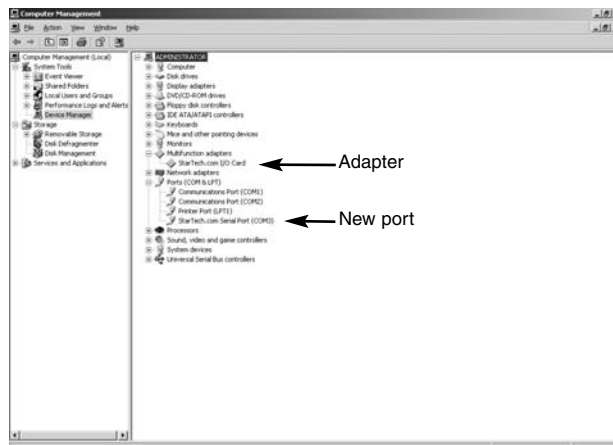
Computer Management

File Action View Window Help

Computer Management (Local)
System Tools
Event Viewer
Shared Folders
Local Users and Groups
Performance Logs and Alerts
Device Manager
Storage
Removable Storage
Disk Defragmenter
Disk Management
Services and Applications

ADMINISTRATOR
Computer
Disk drives
Display adapters
DVD/CD-ROM drives
Floppy disk controllers
IDE ATA/ATAPI controllers
Keyboards
Mice and other pointing devices
Monitors
Multifunction adapters
StarTech.com I/O Card
Network adapters
Ports (COM & LPT)
Communications Port (COM1)
Communications Port (COM2)
Printer Port (LPT1)
StarTech.com Serial Port (COM3)
Processors
Sound, video and game controllers
System devices
Universal Serial Bus controllers

Adapter

New port